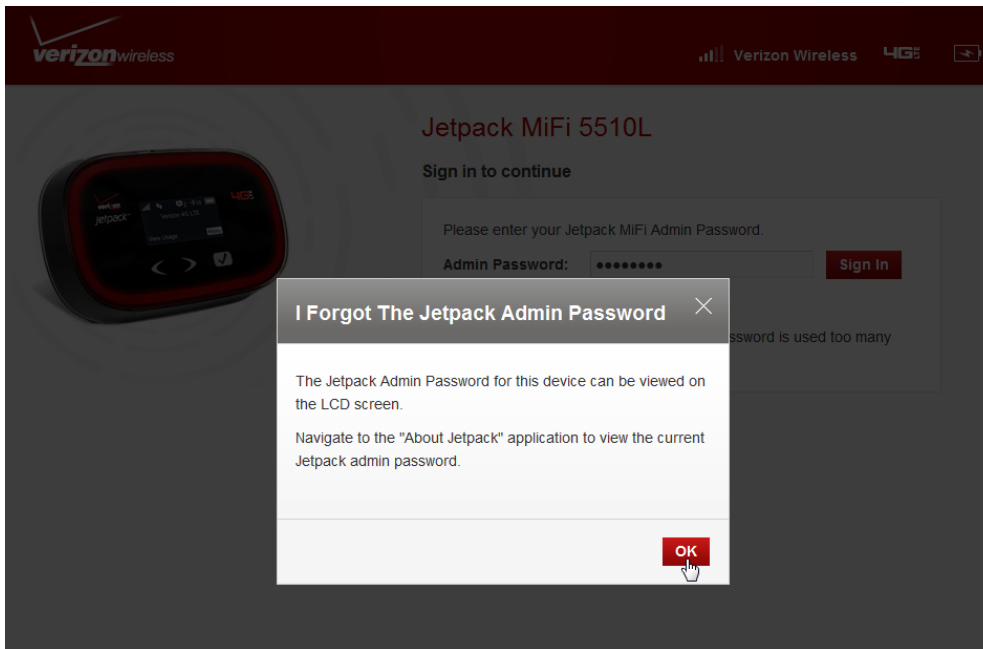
verizonwireless

Verizon Wireless 4G

jetpack

Verizon 4G LTE

Jetpack MiFi 5510L

Sign in to continue

Please enter your Jetpack MiFi Admin Password.

Admin Password: •••••••••

Sign In

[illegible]ssword is used too many

I Forgot The Jetpack Admin Password

The Jetpack Admin Password for this device can be viewed on the LCD screen.

Navigate to the "About Jetpack" application to view the current Jetpack admin password.

OK